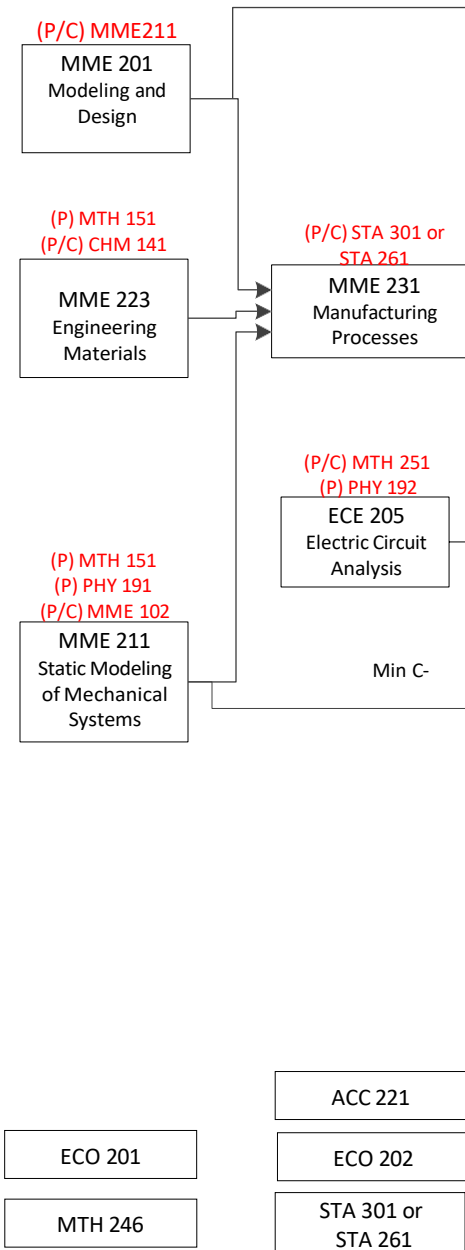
(P/C) MME211
MME 201
Modeling and Design

(P) MTH 151
(P/C) CHM 141
MME 223
Engineering Materials

(P/C) STA 301 or STA 261
MME 231
Manufacturing Processes

(P/C) MTH 251
(P) PHY 192
ECE 205
Electric Circuit Analysis

(P) MTH 151
(P) PHY 191
(P/C) MME 102
MME 211
Static Modeling of Mechanical Systems

Min C-

ACC 221

ECO 201

ECO 202

MTH 246

STA 301 or STA 261